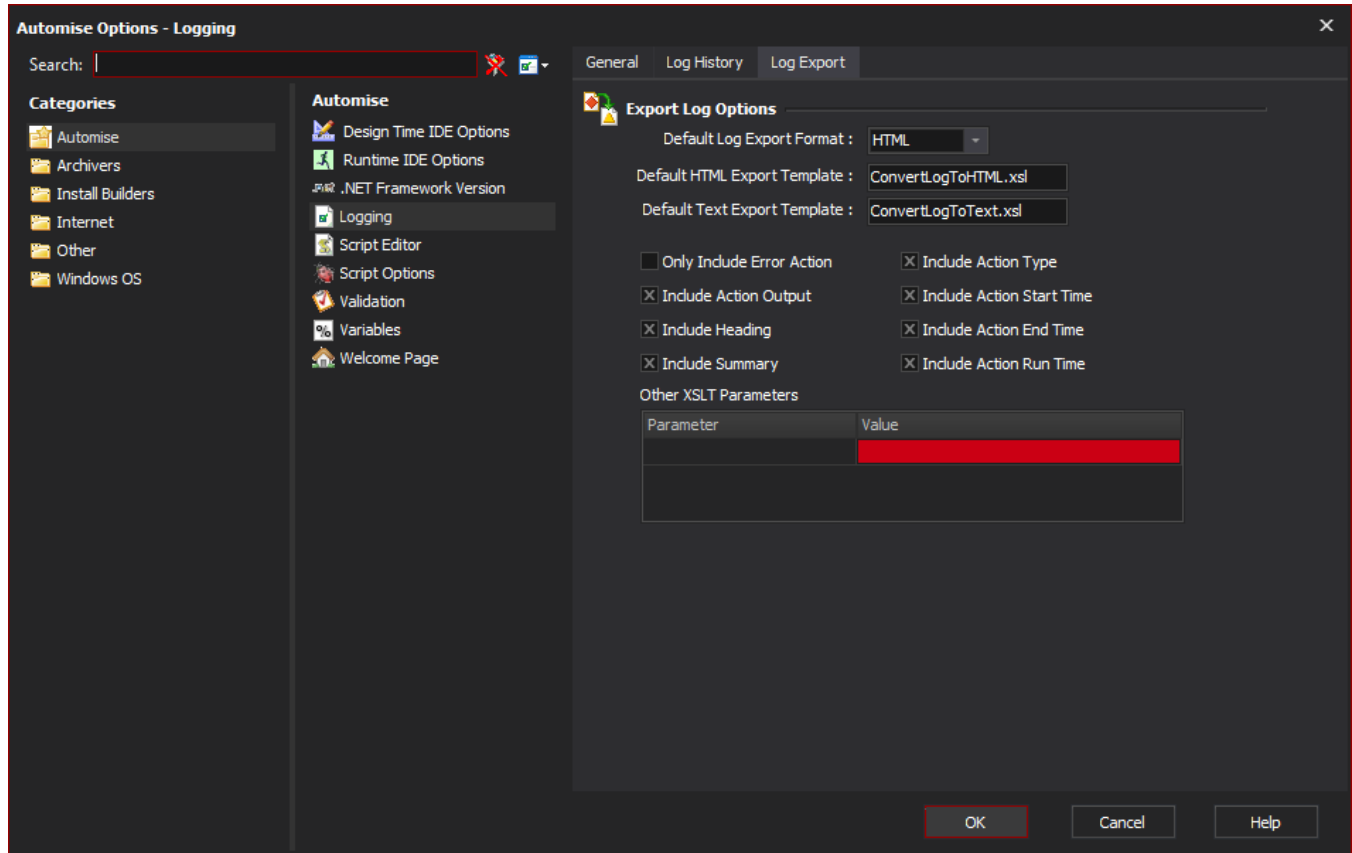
Automise Options - Logging

Search:

Categories
Automise
Archivers
Install Builders
Internet
Other
Windows OS

Automise
Design Time IDE Options
Runtime IDE Options
.NET Framework Version
Logging
Script Editor
Script Options
Validation
Variables
Welcome Page

General
Log History
Log Export

Export Log Options
Default Log Export Format : HTML
Default HTML Export Template : ConvertLogToHTML.xsl
Default Text Export Template : ConvertLogToText.xsl

Only Include Error Action
Include Action Type
Include Action Output
Include Action Start Time
Include Heading
Include Action End Time
Include Summary
Include Action Run Time

Other XSLT Parameters

| Parameter | Value |
|---|---|
| | |

OK
Cancel
Help